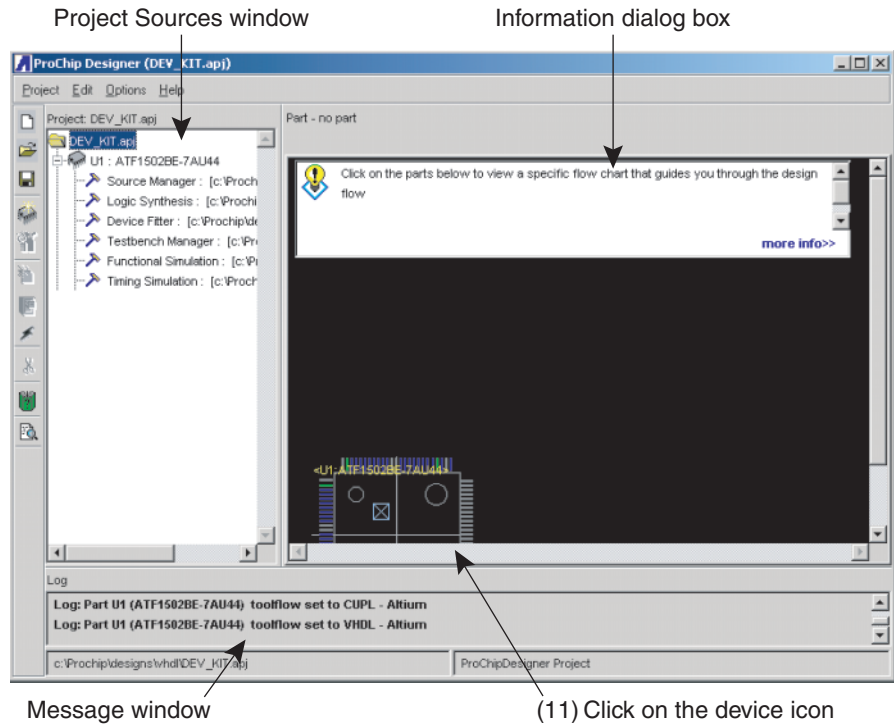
Project Sources window

Information dialog box

ProChip Designer (DEV_KIT.apj)

Project Edit Options Help

Project: DEV_KIT.apj

Part - no part

DEV_KIT.apj

U1 : ATF1502BE-7AU44

Source Manager : [c:\Proch

Logic Synthesis : [c:\Prochi

Device Fitter : [c:\Prochip\de

Testbench Manager : [c:\Pro

Functional Simulation : [c:\Pr

Timing Simulation : [c:\Proch

Click on the parts below to view a specific flow chart that guides you through the design flow

more info>>

<U1:ATF1502BE-7AU44>

Log

Log: Part U1 (ATF1502BE-7AU44) toolflow set to CUPL - Altium

Log: Part U1 (ATF1502BE-7AU44) toolflow set to VHDL - Altium

c:\Prochip\designs\vhdl\DEV_KIT.apj

ProChipDesigner Project

Message window

(11) Click on the device icon